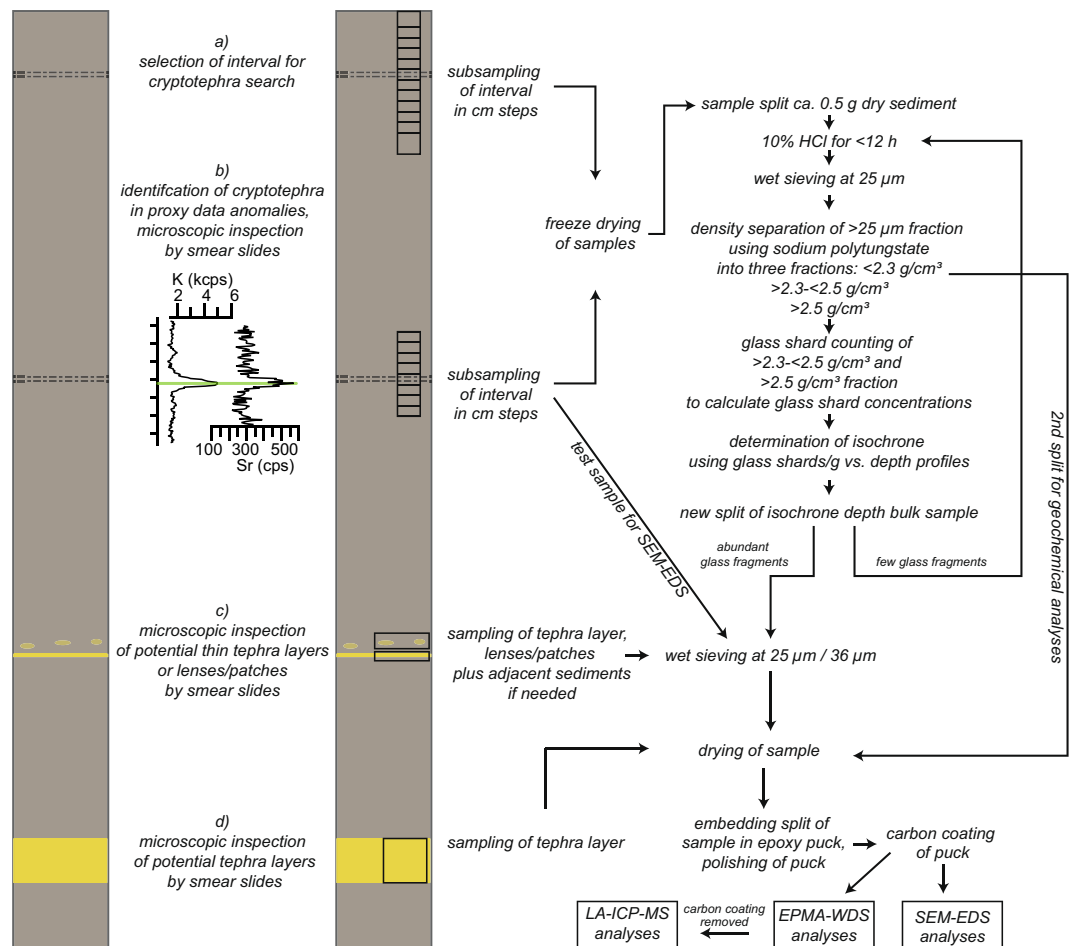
a)
selection of interval for cryptotephra search

subsampling of interval in cm steps

sample split ca. 0.5 g dry sediment

10% HCl for <12 h

wet sieving at 25 µm

b)
identifcation of cryptotephra in proxy data anomalies, microscopic inspection by smear slides

freeze drying of samples

density separation of >25 µm fraction using sodium polytungstate into three fractions: <2.3 g/cm³ >2.3-<2.5 g/cm³ >2.5 g/cm³

K (kcps)
2 4 6

glass shard counting of >2.3-<2.5 g/cm³ and >2.5 g/cm³ fraction to calculate glass shard concentrations

subsampling of interval in cm steps

100 300 500
Sr (cps)

determination of isochrone using glass shards/g vs. depth profiles

test sample for SEM-EDS

new split of isochrone depth bulk sample

2nd split for geochemical analyses

abundant glass fragments

few glass fragments

c)
microscopic inspection of potential thin tephra layers or lenses/patches by smear slides

sampling of tephra layer, lenses/patches plus adjacent sediments if needed

wet sieving at 25 µm / 36 µm

drying of sample

d)
microscopic inspection of potential tephra layers by smear slides

sampling of tephra layer

embedding split of sample in epoxy puck, polishing of puck

carbon coating of puck

LA-ICP-MS analyses

carbon coating removed

EPMA-WDS analyses

SEM-EDS analyses